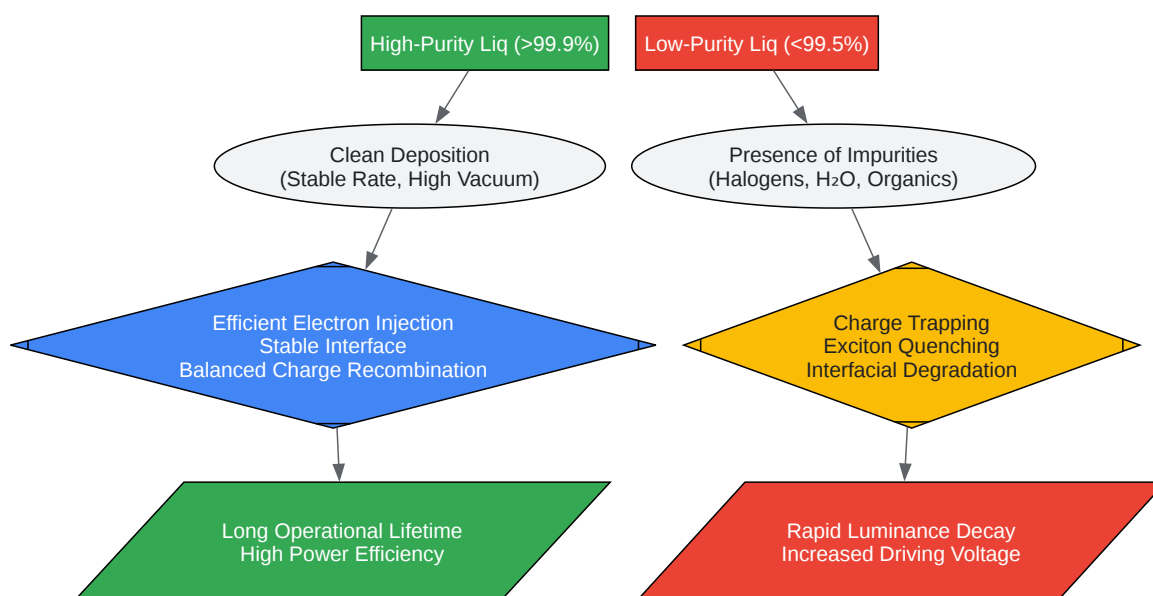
High-Purity Liq (>99.9%)

Low-Purity Liq (<99.5%)

Clean Deposition
(Stable Rate, High Vacuum)

Presence of Impurities
(Halogens, $H_2O$, Organics)

Efficient Electron Injection
Stable Interface
Balanced Charge Recombination

Charge Trapping
Exciton Quenching
Interfacial Degradation

Long Operational Lifetime
High Power Efficiency

Rapid Luminance Decay
Increased Driving Voltage